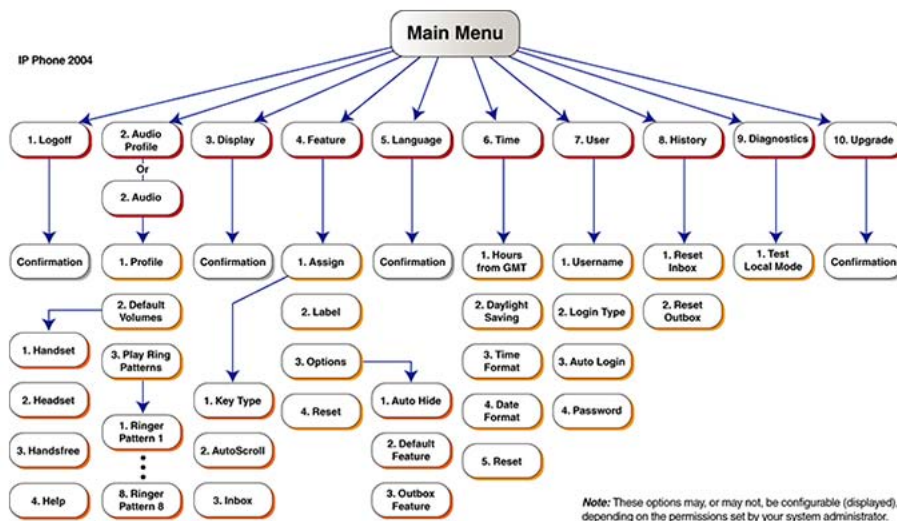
Main Menu

IP Phone 2004

1. Logoff

Confirmation

2. Audio Profile

Or

2. Audio

1. Profile

2. Default Volumes

1. Handset

2. Headset

3. Handsfree

4. Help

3. Play Ring Patterns

1. Ringer Pattern 1

8. Ringer Pattern 8

3. Display

Confirmation

4. Feature

1. Assign

2. Label

3. Options

4. Reset

1. Key Type

2. AutoScroll

3. Inbox

1. Auto Hide

2. Default Feature

3. Outbox Feature

5. Language

Confirmation

6. Time

1. Hours from GMT

2. Daylight Saving

3. Time Format

4. Date Format

5. Reset

7. User

1. Username

2. Login Type

3. Auto Login

4. Password

8. History

1. Reset Inbox

2. Reset Outbox

9. Diagnostics

1. Test Local Mode

10. Upgrade

Confirmation

Note: These options may, or may not, be configurable (displayed), depending on the permissions set by your system administrator.